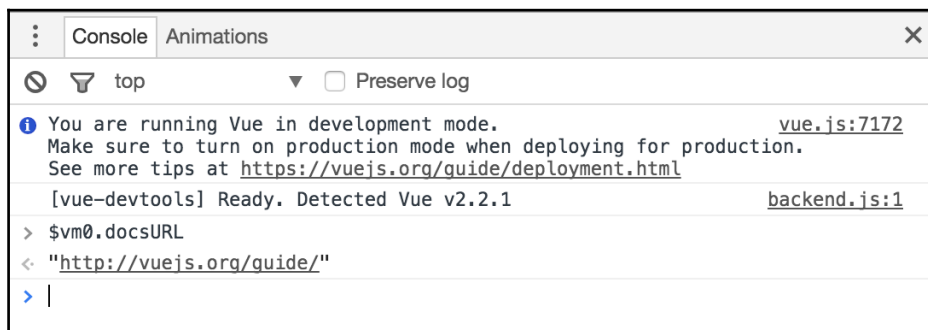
Console Animations

top Preserve log

You are running Vue in development mode. vue.js:7172
Make sure to turn on production mode when deploying for production.
See more tips at https://vuejs.org/guide/deployment.html

[vue-devtools] Ready. Detected Vue v2.2.1 backend.js:1

> $vm0.docsURL

< "http://vuejs.org/guide/"

>